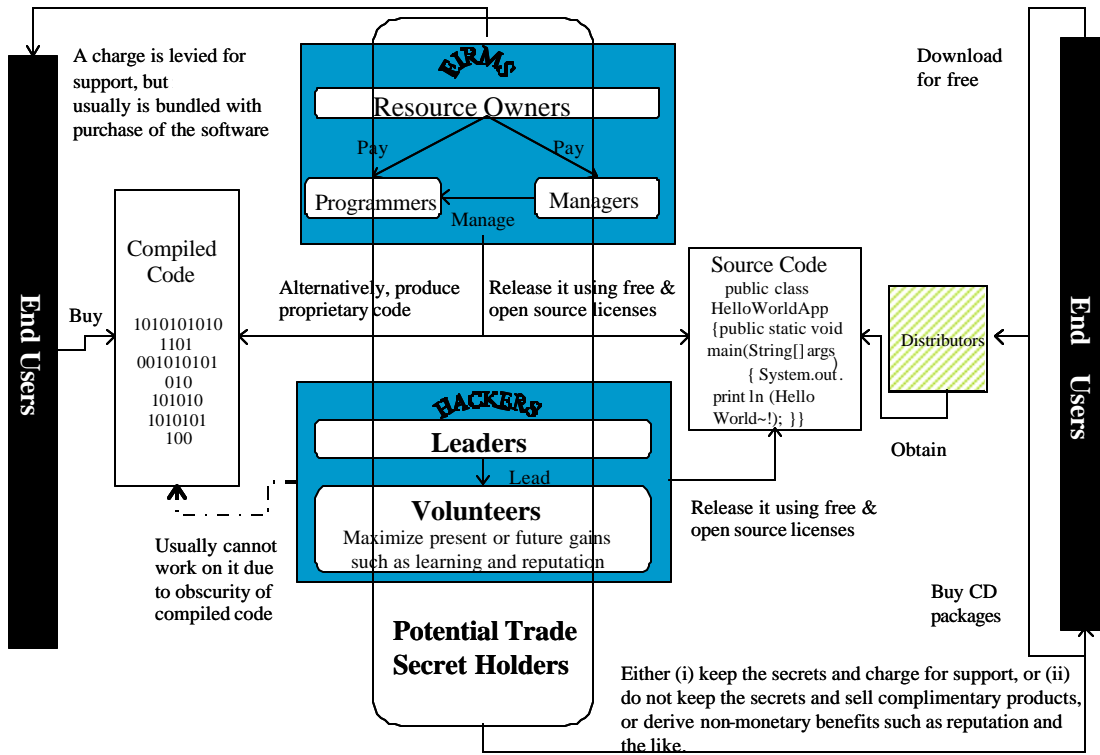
A charge is levied for support, but usually is bundled with purchase of the software

FIRMS

Resource Owners

Pay

Pay

Programmers

Managers

Manage

Download for free

End Users

Buy

Compiled Code

1010101010 1101 001010101 010 101010 1010101 100

Alternatively, produce proprietary code

Release it using free & open source licenses

Source Code
public class HelloWorldApp {public static void main(String[] args) { System.out. print ln (Hello World~!); }}

Distributors

Obtain

End Users

HACKERS

Leaders

Lead

Volunteers
Maximize present or future gains such as learning and reputation

Release it using free & open source licenses

Usually cannot work on it due to obscurity of compiled code

Potential Trade Secret Holders

Buy CD packages

Either (i) keep the secrets and charge for support, or (ii) do not keep the secrets and sell complimentary products, or derive non-monetary benefits such as reputation and the like.